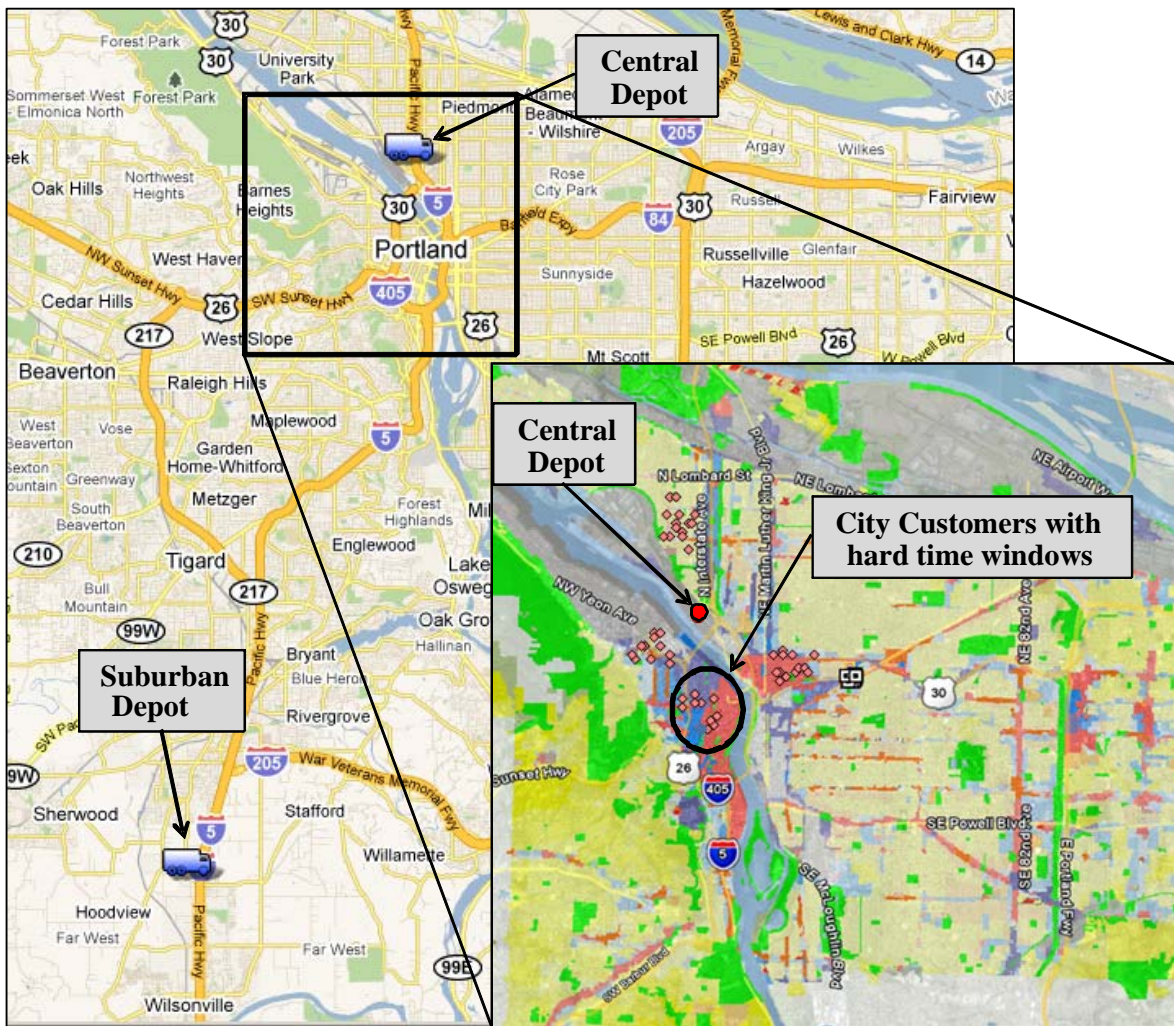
Central Depot

30
Forest Park
30
University Park
Sommerset West
Forest Park
Elmonica North
Piedmont
Alameda
Beaumont - Wilshire
Lewis and Clark Hwy
14
Memorial Fwy
205
Argay
Wilkes
Rose City Park
Oak Hills
Northwest Heights
Barnes Heights
30
5
Banfield Expy
84
30
Russell
Fairview
Portland
West Haven
NW Sunset Hwy
405
Sunnyside
Russellville
Glenfair
Hazelwood
Cedar Hills
26
SW Sunset Hwy
26
217
West Slope
SE Powell Blvd
26
W Powell Blvd
Mt Scott
Beaverton
Raleigh Hills
West Beaverton
Vose
Maplewood
5
Garden Home-Whitford
Sexton
Mountain
Greenway
Metzger
South Beaverton
Forest Highlands
210
Englewood
Tigard
Bull Mountain
217
Lake Oswego
Oak Grove
99W
Hallinan
Pacific Hwy
Bryant
Blue Heron
Rivergrove
205
War Veterans Memorial Fwy
99W
Sherwood
Stafford
5
Willamette
Hoodview
Far West
Pacific Hwy
Far West
99E
Wilsonville

Suburban Depot

Central Depot

City Customers with hard time windows

N Lombard St
N Interstate Ave
NE Lombard
NE Airport Way
Martin Luther King Jr Blvd
NW Yeon Ave
30
Sunset Hwy
26
405
5
SE Powell Blvd
SE 82nd Ave
NE 82nd Ave
E Portland Fwy
SE McLoughlin Blvd
SW Barbur Blvd